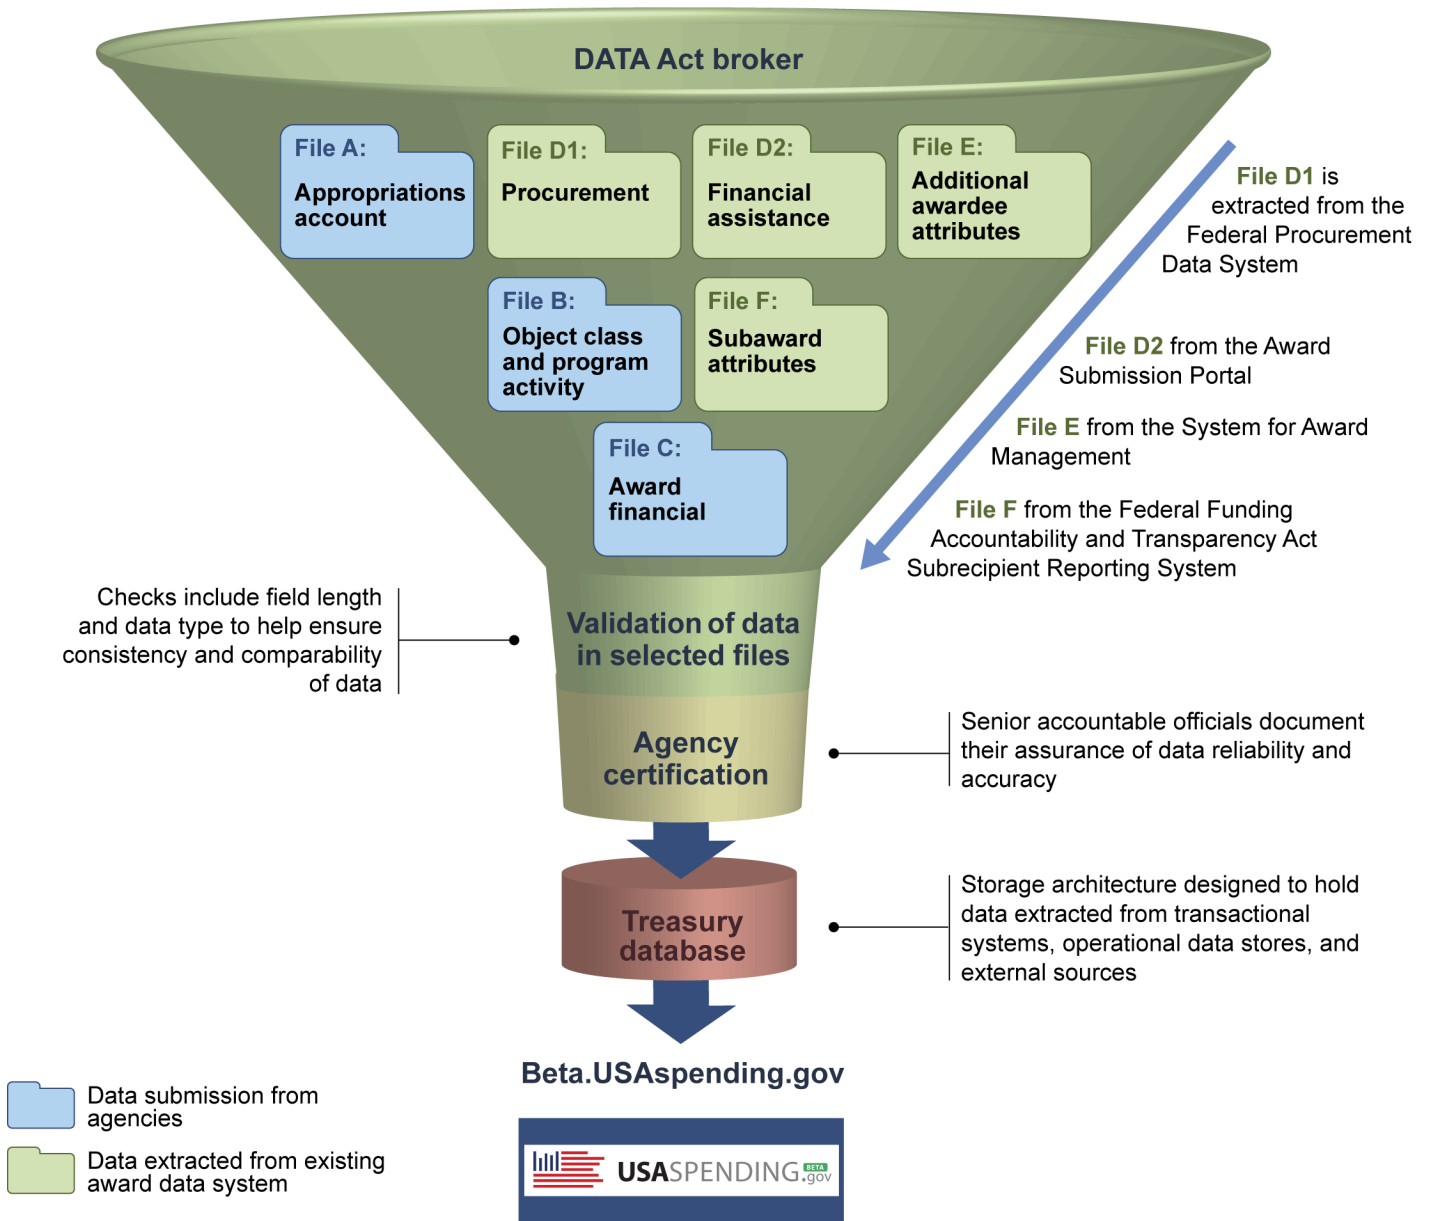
DATA Act broker

File A:
Appropriations account

File D1:
Procurement

File D2:
Financial assistance

File E:
Additional awardee attributes

File B:
Object class and program activity

File F:
Subaward attributes

File C:
Award financial

File D1 is extracted from the Federal Procurement Data System

File D2 from the Award Submission Portal

File E from the System for Award Management

File F from the Federal Funding Accountability and Transparency Act Subrecipient Reporting System

Checks include field length and data type to help ensure consistency and comparability of data

Validation of data in selected files

Agency certification

Senior accountable officials document their assurance of data reliability and accuracy

Treasury database

Storage architecture designed to hold data extracted from transactional systems, operational data stores, and external sources

Beta.USAspending.gov

USASPENDING.gov BETA

Data submission from agencies

Data extracted from existing award data system